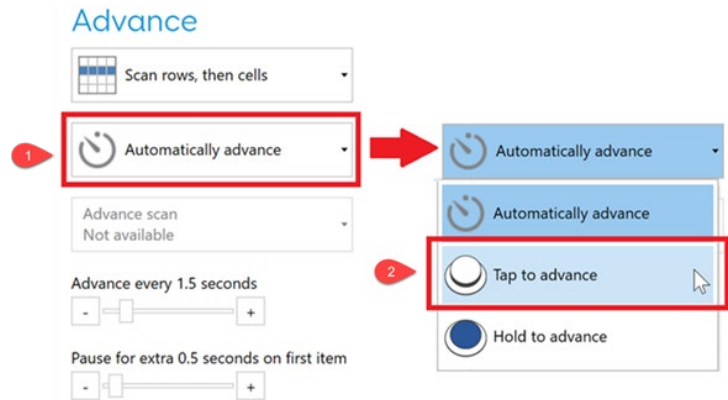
Advance

Scan rows, then cells

1

Automatically advance

Advance scan
Not available

Advance every 1.5 seconds

-

+

Pause for extra 0.5 seconds on first item

-

+

Automatically advance

Automatically advance

2

Tap to advance

Hold to advance